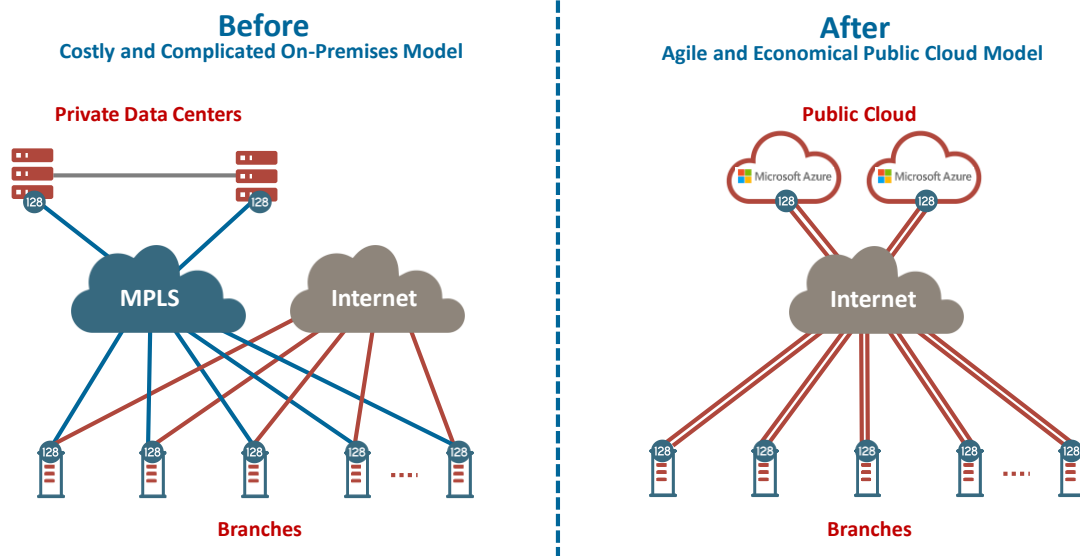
Before
Costly and Complicated On-Premises Model

Private Data Centers

128 128

MPLS

Internet

128 128 128 128 128

....

Branches

After
Agile and Economical Public Cloud Model

Public Cloud

Microsoft Azure Microsoft Azure

128 128

Internet

128 128 128 128 128

....

Branches